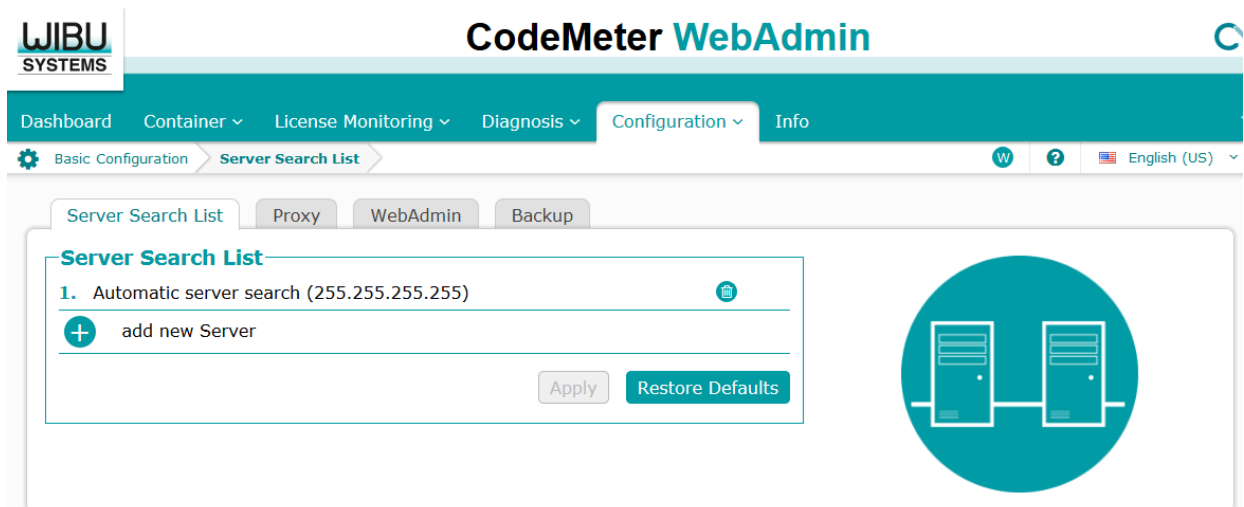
WIBU SYSTEMS

CodeMeter WebAdmin

Dashboard Container License Monitoring Diagnosis Configuration Info

Basic Configuration Server Search List

English (US)

Server Search List Proxy WebAdmin Backup

Server Search List

1. Automatic server search (255.255.255.255)

add new Server

Apply Restore Defaults